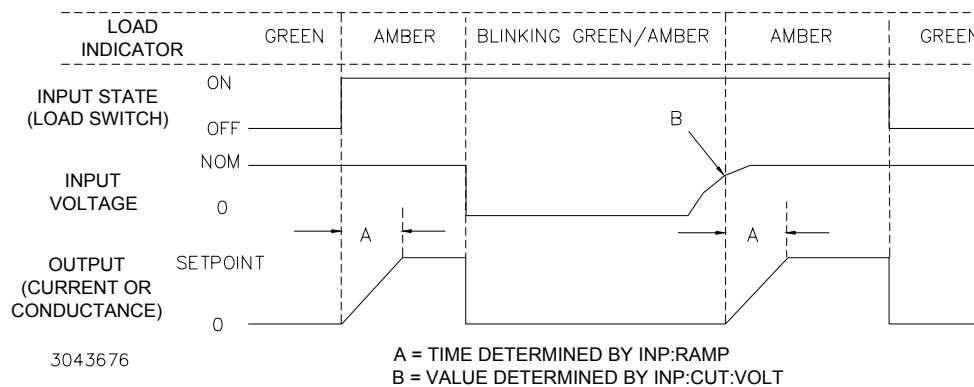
LOAD INDICATOR GREEN AMBER BLINKING GREEN/AMBER AMBER GREEN

INPUT STATE (LOAD SWITCH)
ON
OFF

B

INPUT VOLTAGE
NOM
0

A
A

OUTPUT (CURRENT OR CONDUCTANCE)
SETPOINT
0

3043676

A = TIME DETERMINED BY INP:RAMP
B = VALUE DETERMINED BY INP:CUT:VOLT